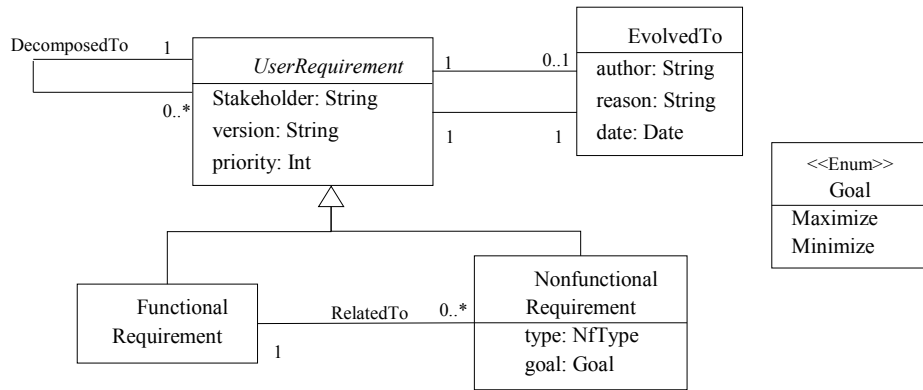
DecomposedTo 1

0..*

UserRequirement
Stakeholder: String
version: String
priority: Int

1 0..1

1 1

EvolvedTo
author: String
reason: String
date: Date

<<Enum>>
Goal
Maximize
Minimize

Functional Requirement

RelatedTo 0..*

1

Nonfunctional Requirement
type: NfType
goal: Goal